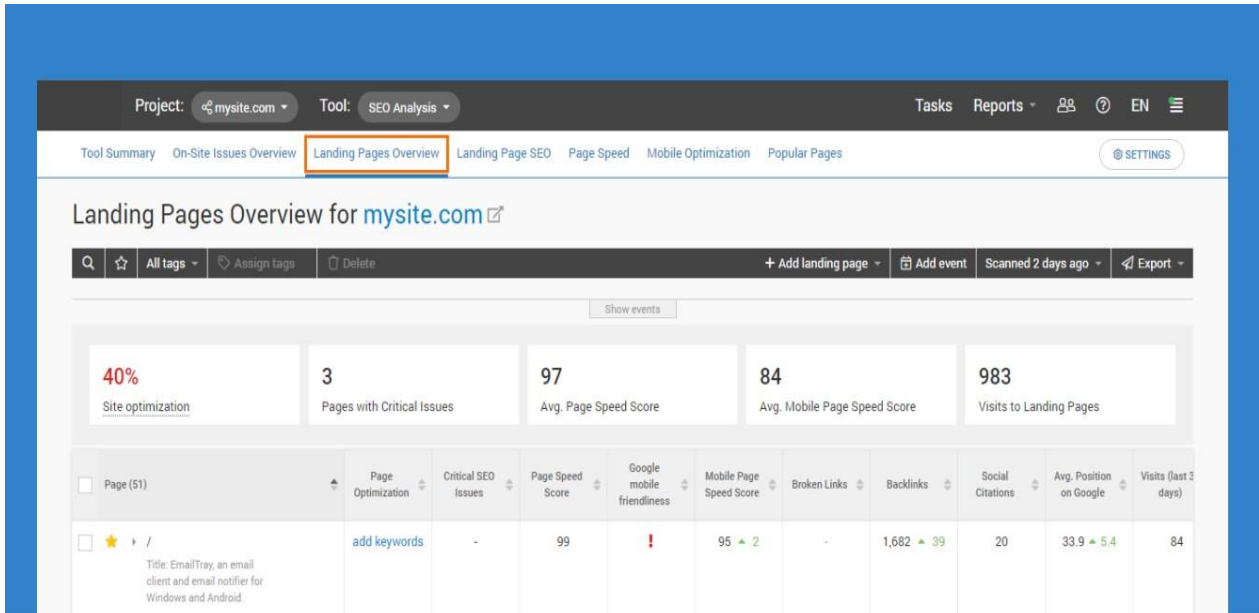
Project: mysite.com Tool: SEO Analysis Tasks Reports EN

Tool Summary On-Site Issues Overview Landing Pages Overview Landing Page SEO Page Speed Mobile Optimization Popular Pages SETTINGS

Landing Pages Overview for mysite.com

All tags Assign tags Delete + Add landing page Add event Scanned 2 days ago Export

Show events

40%
Site optimization

3
Pages with Critical Issues

97
Avg. Page Speed Score

84
Avg. Mobile Page Speed Score

983
Visits to Landing Pages

| Page (51) | Page Optimization | Critical SEO Issues | Page Speed Score | Google mobile friendliness | Mobile Page Speed Score | Broken Links | Backlinks | Social Citations | Avg. Position on Google | Visits (last 3 days) |
|---|---|---|---|---|---|---|---|---|---|---|
| / Title: EmailTray, an email client and email notifier for Windows and Android | add keywords | - | 99 | ! | 95 ▲ 2 | - | 1,682 ▲ 39 | 20 | 33.9 ▲ 5.4 | 84 |